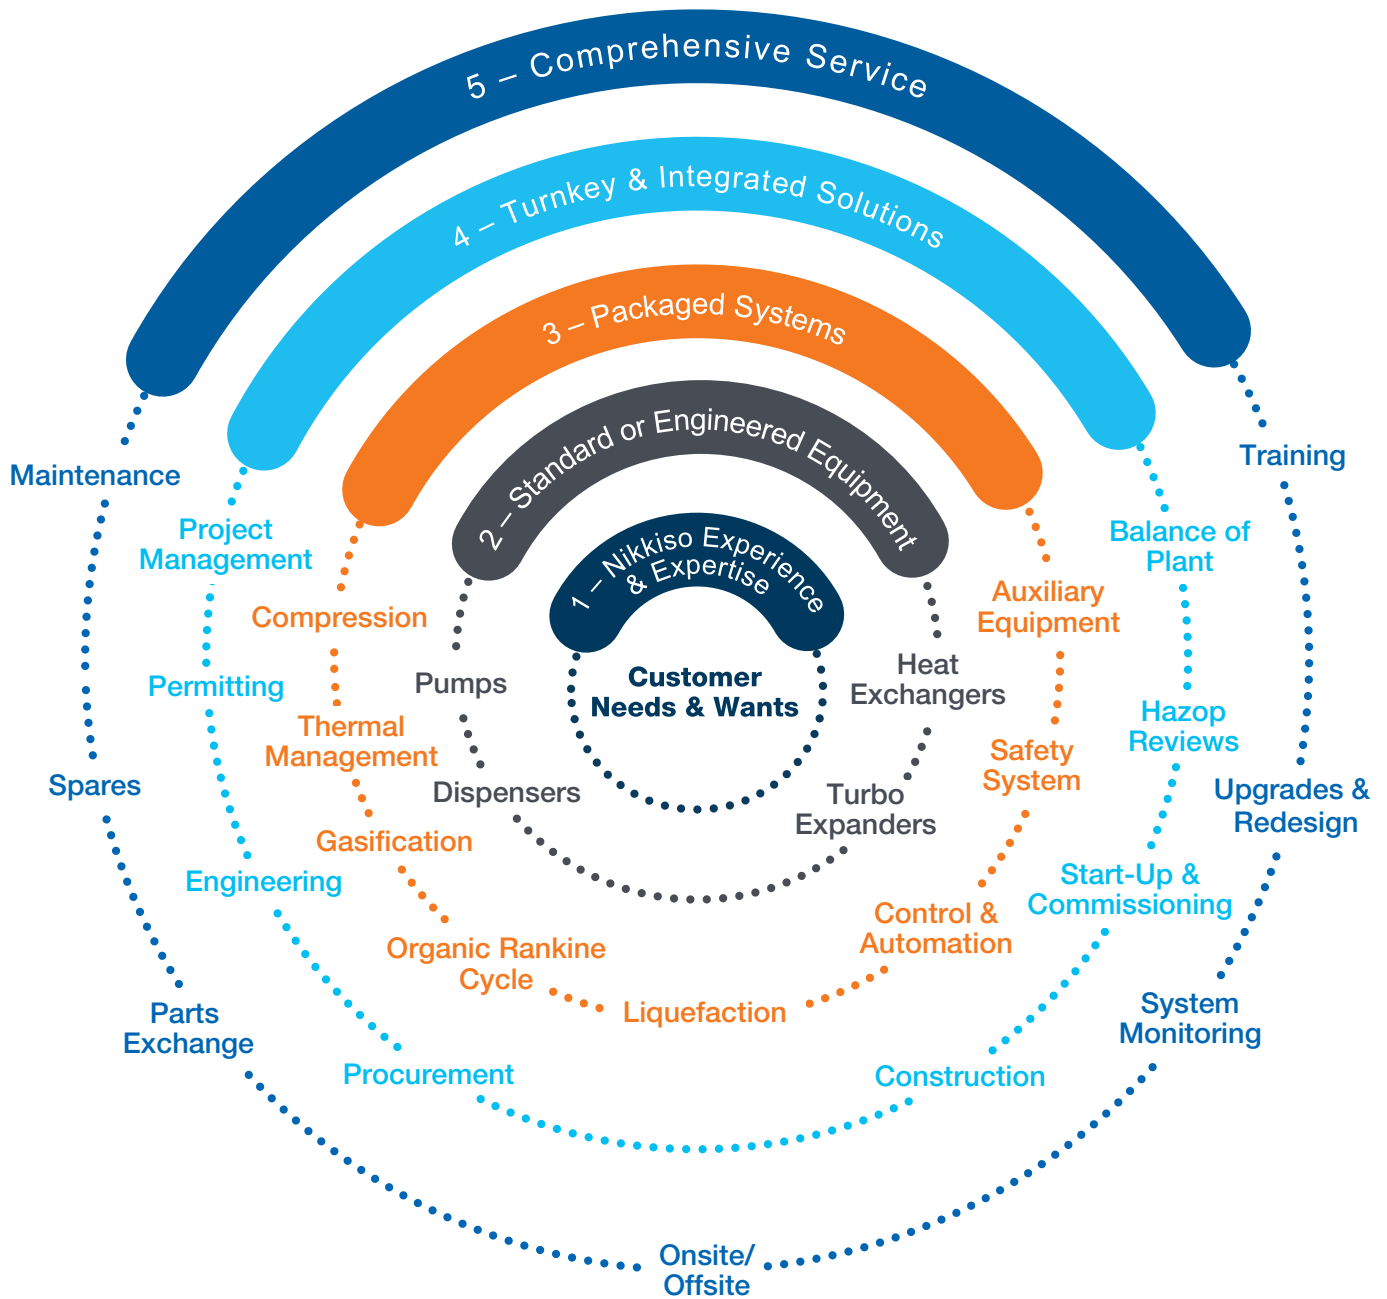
5 – Comprehensive Service

4 – Turnkey & Integrated Solutions

3 – Packaged Systems

2 – Standard or Engineered Equipment

1 – Nikkiso Experience & Expertise

Customer Needs & Wants

Maintenance

Project Management

Compression

Pumps

Heat Exchangers

Auxiliary Equipment

Balance of Plant

Training

Permitting

Thermal Management

Dispensers

Turbo Expanders

Safety System

Hazop Reviews

Spares

Gasification

Upgrades & Redesign

Engineering

Organic Rankine Cycle

Liquefaction

Control & Automation

Start-Up & Commissioning

Parts Exchange

Procurement

Construction

System Monitoring

Onsite/ Offsite